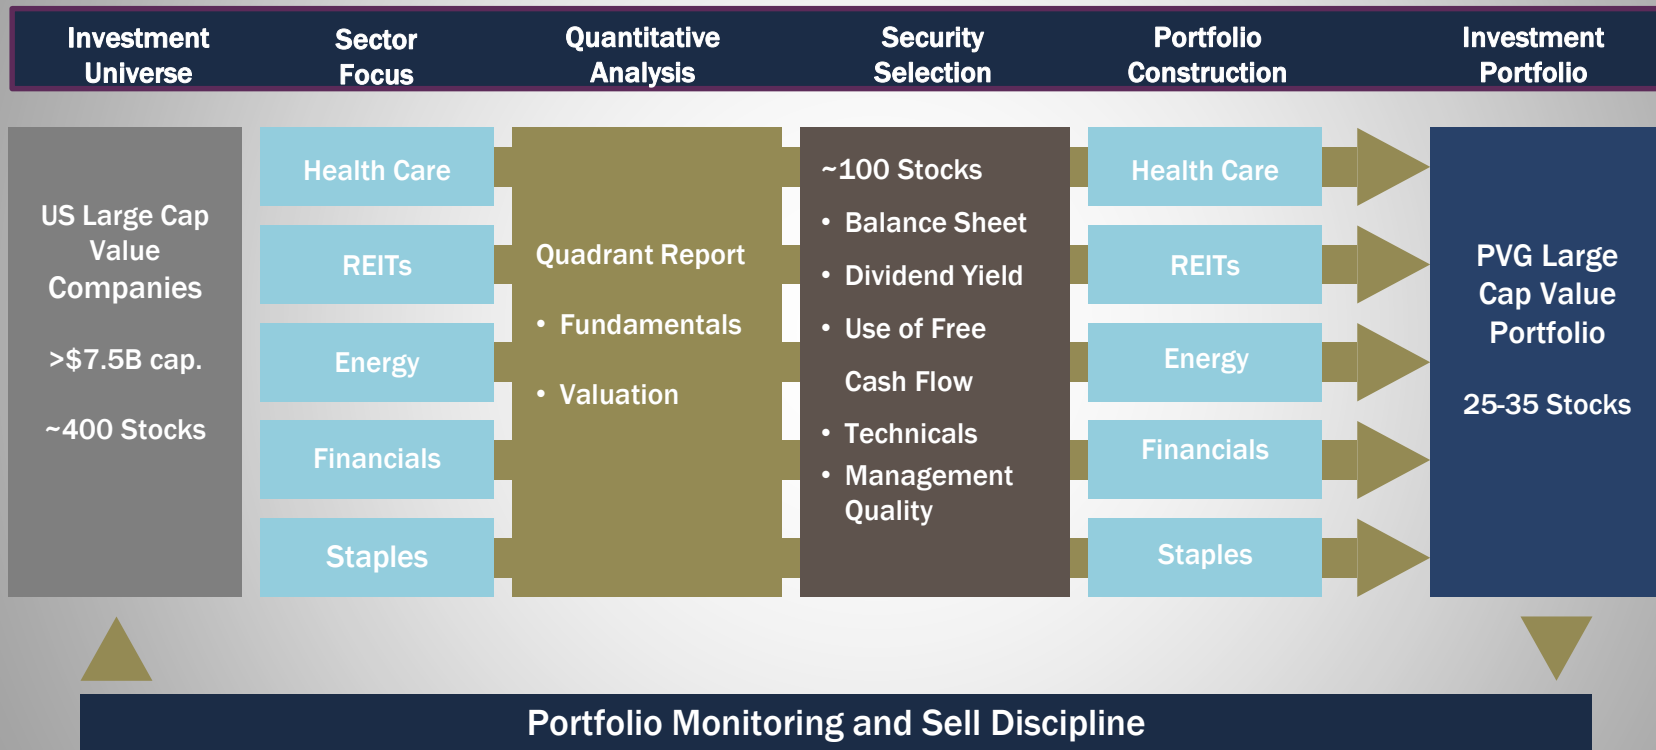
Investment Universe

Sector Focus

Quantitative Analysis

Security Selection

Portfolio Construction

Investment Portfolio

US Large Cap Value Companies

>$7.5B cap.

~400 Stocks

Health Care

REITs

Energy

Financials

Staples

Quadrant Report

• Fundamentals

• Valuation

~100 Stocks

• Balance Sheet

• Dividend Yield

• Use of Free Cash Flow

• Technicals

• Management Quality

Health Care

REITs

Energy

Financials

Staples

PVG Large Cap Value Portfolio

25-35 Stocks

Portfolio Monitoring and Sell Discipline